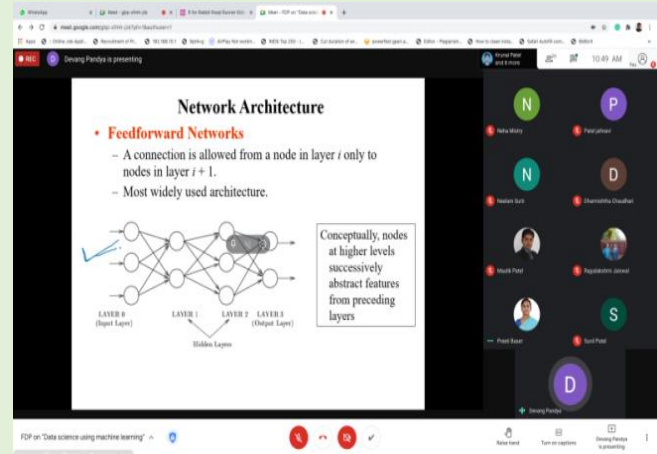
REC D Devang Pandya is presenting

10:49 AM

Krunal Patel and 8 more

Network Architecture

• Feedforward Networks

– A connection is allowed from a node in layer $i$ only to nodes in layer $i + 1$.

– Most widely used architecture.

Conceptually, nodes at higher levels successively abstract features from preceding layers

LAYER 0 (Input Layer)

LAYER 1

LAYER 2

LAYER 3 (Output Layer)

Hidden Layers

N
Neha Mistry

P
Patel jahnavi

N
Neelam Surti

D
Dharmishtha Chaudhari

Maulik Patel

Rajyalakshmi Jaiswal

Preeti Bauer

S
Sunil Patel

D
Devang Pandya

FDP on "Data science using machine learning"

Raise hand

Turn on captions

Devang Pandya is presenting